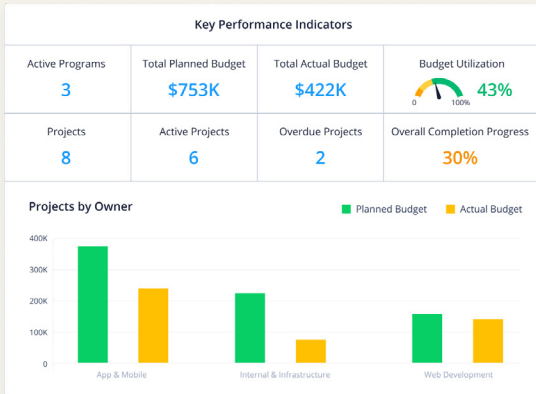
Key Performance Indicators

| Active Programs | Total Planned Budget | Total Actual Budget | Budget Utilization |
|---|---|---|---|
| 3 | \$753K | \$422K | 0 100% 43% |
| Projects | Active Projects | Overdue Projects | Overall Completion Progress |
| 8 | 6 | 2 | 30% |

Projects by Owner

Planned Budget Actual Budget

400K
300K
200K
100K
0

App & Mobile
Internal & Infrastructure
Web Development